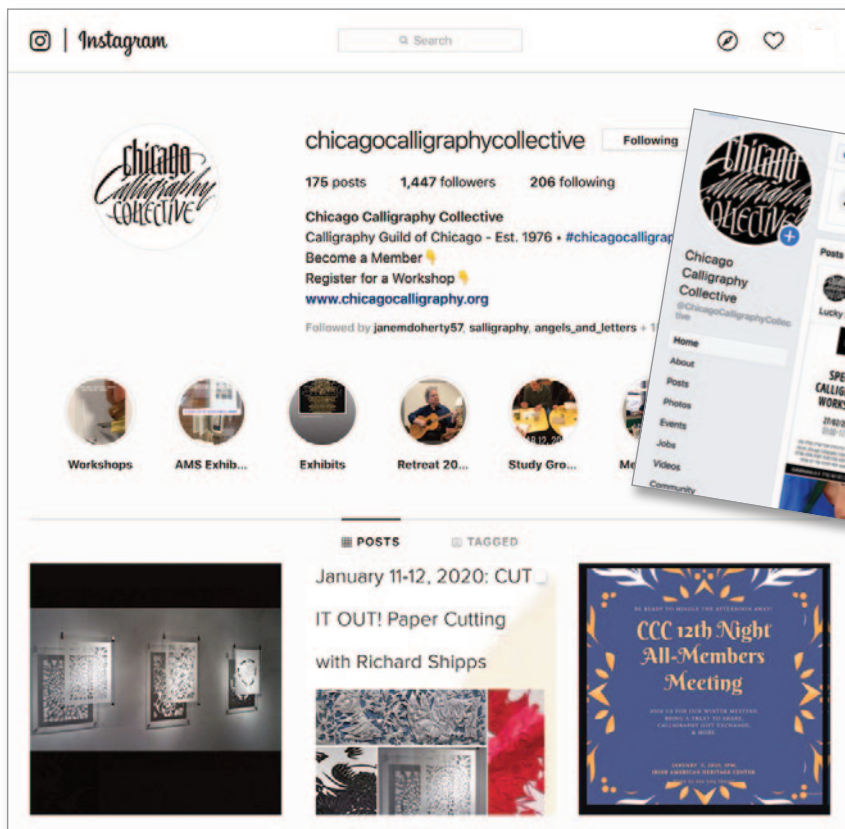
Instagram

Search

Chicago Calligraphy Collective

chicagocalligraphycollective Following

175 posts 1,447 followers 206 following

Chicago Calligraphy Collective
Calligraphy Guild of Chicago - Est. 1976 • #chicagocalligrap
Become a Member👇
Register for a Workshop👇
www.chicagocalligraphy.org

Followed by janemdoherty57, salligraphy, angels_and_letters + 1

Workshops AMS Exhib... Exhibits Retreat 20... Study Gro... Me

POSTS TAGGED

January 11-12, 2020: CUT IT OUT! Paper Cutting with Richard Shipps

BE READY TO MINGLE THE AFTERNOON AWAY!
CCC 12th Night All-Members Meeting
JOIN US FOR OUR WINTER MEETING. BRING A TREAT TO SHARE, CALLIGRAPHY GIFT EXCHANGE, & MORE.
JANUARY 5, 2020, 2PM
IRISH AMERICAN HERITAGE CENTER

Chicago Collective

Chicago Calligraphy Collective
@ChicagoCalligraphyCollective

Home
About
Posts
Photos
Events
Jobs
Videos
Community

Posts
Lucky
SPE CALLIG WORKS
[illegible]